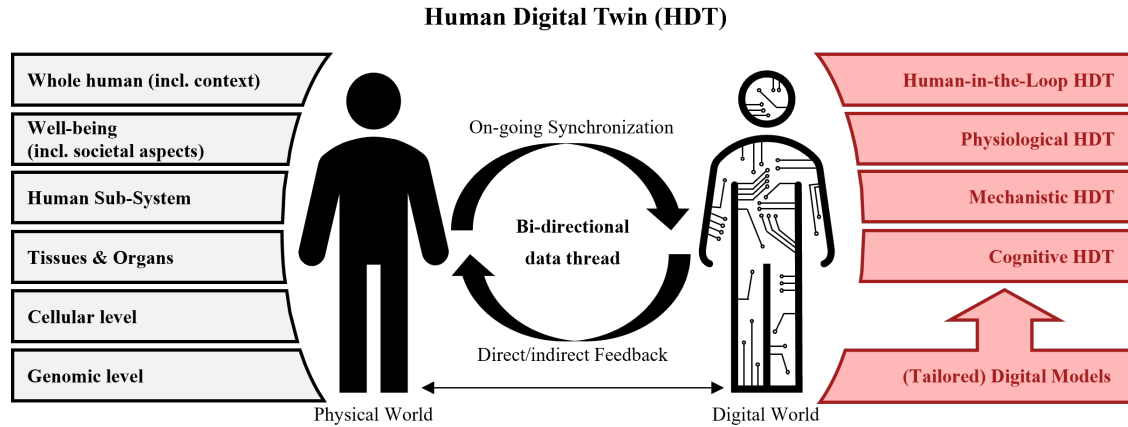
Human Digital Twin (HDT)

Whole human (incl. context)

Well-being (incl. societal aspects)

Human Sub-System

Tissues & Organs

Cellular level

Genomic level

On-going Synchronization

Bi-directional data thread

Direct/indirect Feedback

Physical World

Digital World

Human-in-the-Loop HDT

Physiological HDT

Mechanistic HDT

Cognitive HDT

(Tailored) Digital Models